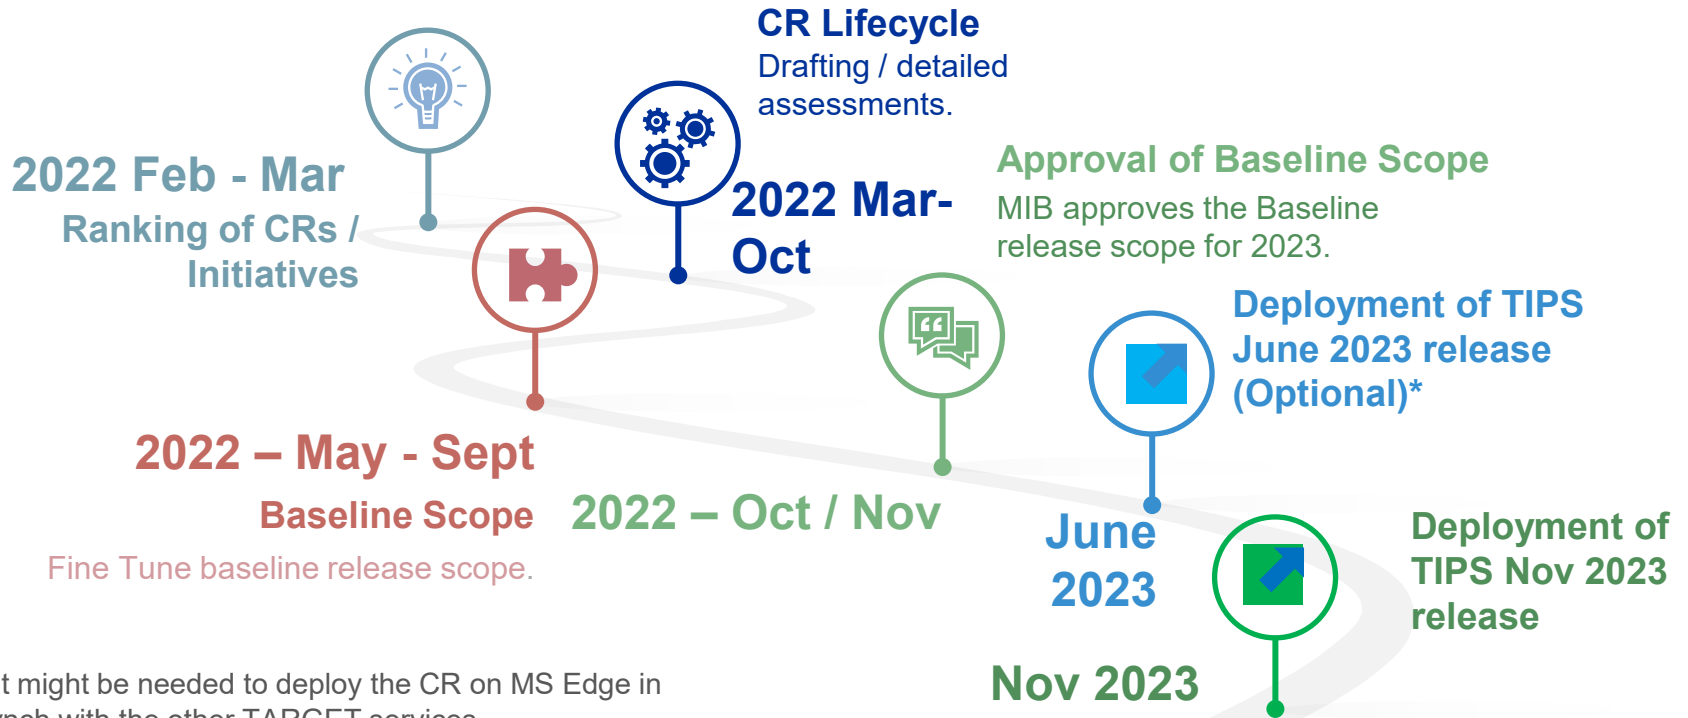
CR Lifecycle
Drafting / detailed assessments.

2022 Feb - Mar
Ranking of CRs / Initiatives

2022 Mar-Oct

Approval of Baseline Scope
MIB approves the Baseline release scope for 2023.

Deployment of TIPS June 2023 release (Optional)*

2022 – May - Sept
Baseline Scope
Fine Tune baseline release scope.

2022 – Oct / Nov

June 2023

Deployment of TIPS Nov 2023 release

Nov 2023

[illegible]t might be needed to deploy the CR on MS Edge in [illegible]